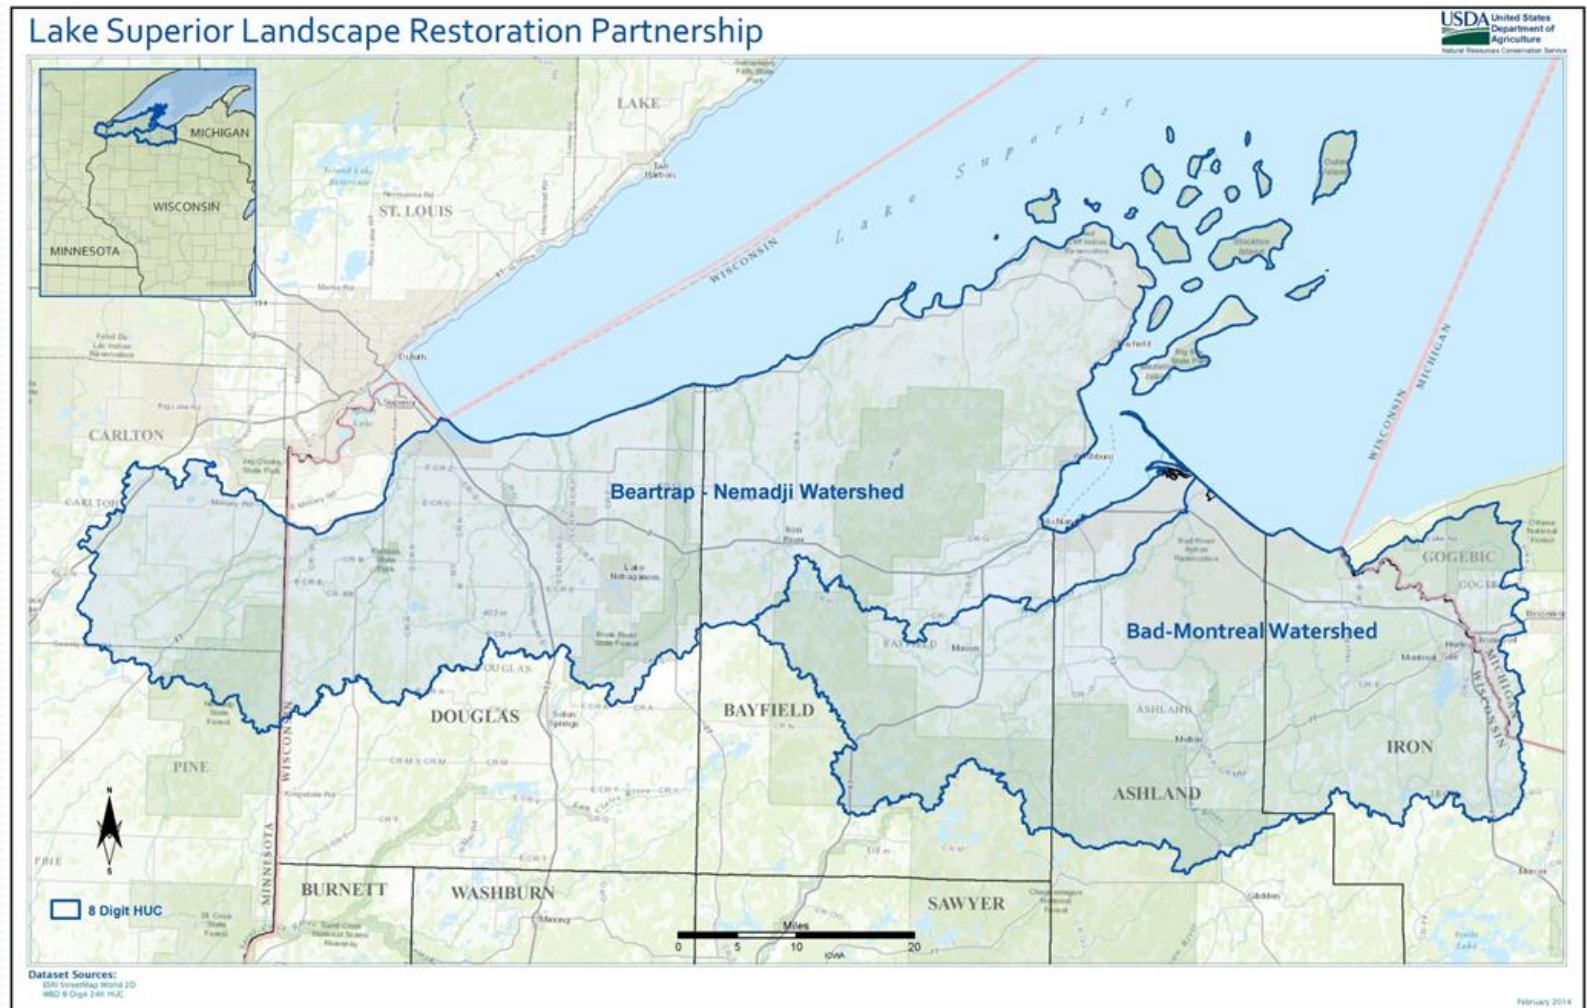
Lake Superior Landscape Restoration Partnership

USDA United States Department of Agriculture
Natural Resources Conservation Service

MICHIGAN
WISCONSIN
MINNESOTA

LAKE
Lake Superior
ST. LOUIS
CARLTON
WISCONSIN
WISCONSIN
MICHIGAN
Beartrap - Nemadji Watershed
Bad-Montreal Watershed
GOGEBIC
DOUGLAS
BAYFIELD
IRON
ASHLAND
PINE
WISCONSIN
MINNESOTA
BURNETT
WASHBURN
SAWYER
MICHIGAN
WISCONSIN

8 Digit HUC

Miles
0 5 10 20

Dataset Sources:
ESRI StreetMap World 2D
WBD 8 Digit 24K HUC

February 2014